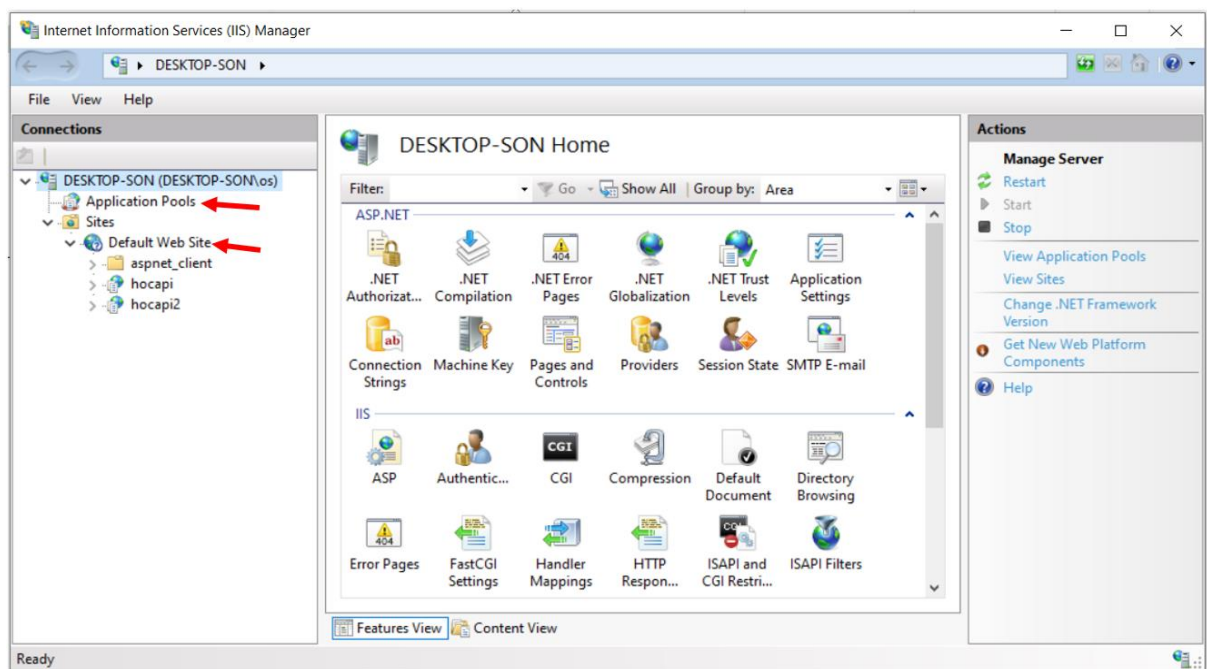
Internet Information Services (IIS) Manager

DESKTOP-SON ▸

File View Help

Connections

DESKTOP-SON (DESKTOP-SON\os)
Application Pools
Sites
Default Web Site
aspnet_client
hocapi
hocapi2

DESKTOP-SON Home

Filter: Go Show All Group by: Area

ASP.NET

.NET Authorizat...
.NET Compilation
.NET Error Pages
.NET Globalization
.NET Trust Levels
Application Settings
Connection Strings
Machine Key
Pages and Controls
Providers
Session State
SMTP E-mail

IIS

ASP
Authentic...
CGI
Compression
Default Document
Directory Browsing
Error Pages
FastCGI Settings
Handler Mappings
HTTP Respon...
ISAPI and CGI Restri...
ISAPI Filters

Features View
Content View

Actions

Manage Server
Restart
Start
Stop
View Application Pools
View Sites
Change .NET Framework Version
Get New Web Platform Components
Help

Ready